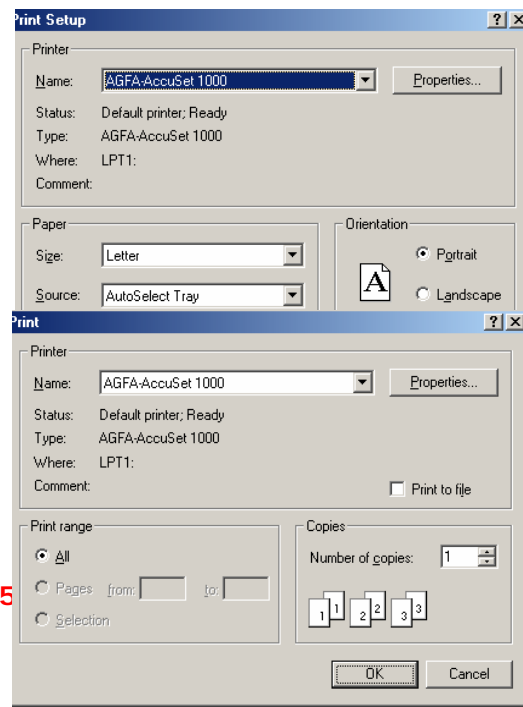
Print Setup

?X

Printer

Name: AGFA-AccuSet 1000

Properties...

Status: Default printer; Ready

Type: AGFA-AccuSet 1000

Where: LPT1:

Comment:

Paper

Size: Letter

Source: AutoSelect Tray

Orientation

Portrait

Landscape

Print

?X

Printer

Name: AGFA-AccuSet 1000

Properties...

Status: Default printer; Ready

Type: AGFA-AccuSet 1000

Where: LPT1:

Comment:

Print to file

Print range

All

Pages from: to:

Selection

5

Copies

Number of copies: 1

1 1 2 2 3 3

OK

Cancel